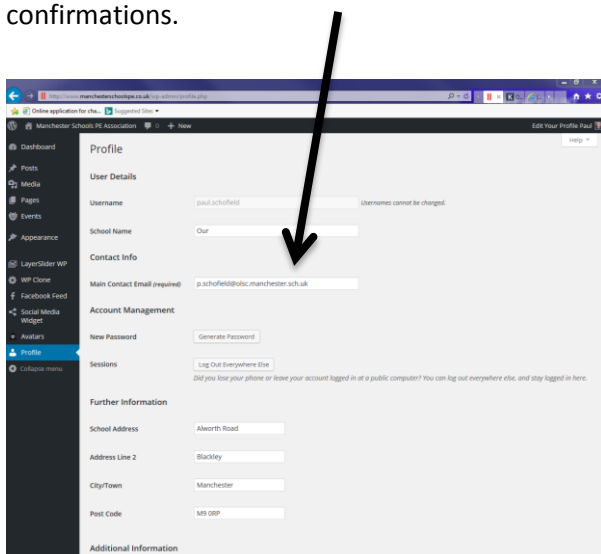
confirmations.

http://www.manchesterschoolspe.co.uk/wp-admin/profile.php

Online application for cha... Suggested Sites

Manchester Schools PE Association 0 + New

Edit Your Profile Paul

Help

Dashboard
Posts
Media
Pages
Events
Appearance
LayerSlider WP
WP Clone
Facebook Feed
Social Media Widget
Avatars
Profile
Collapse menu

Profile

User Details

Username paul.schofield Usernames cannot be changed.

School Name Our

Contact Info

Main Contact Email (required) p.schofield@olsc.manchester.sch.uk

Account Management

New Password Generate Password

Sessions Log Out Everywhere Else

Did you lose your phone or leave your account logged in at a public computer? You can log out everywhere else, and stay logged in here.

Further Information

School Address Alworth Road

Address Line 2 Blackley

City/Town Manchester

Post Code M9 0RP

Additional Information